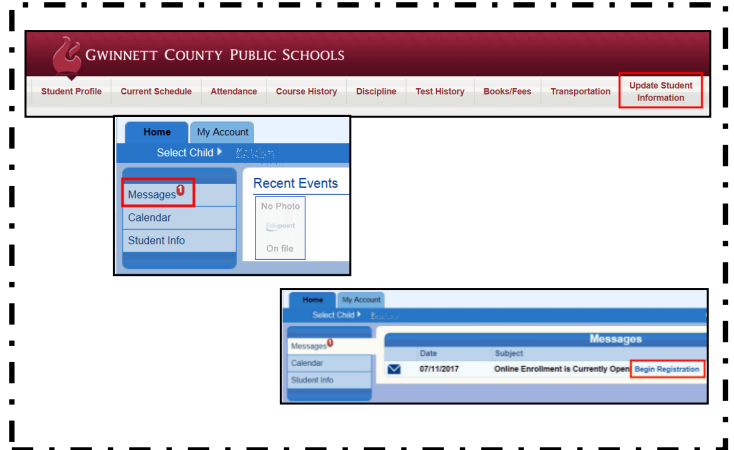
GWINNETT COUNTY PUBLIC SCHOOLS

Student Profile | Current Schedule | Attendance | Course History | Discipline | Test History | Books/Fees | Transportation | Update Student Information

Home | My Account

Select Child ▸ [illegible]

Messages 1
Calendar
Student Info

Recent Events

No Photo
Edupoint
On file

Home | My Account

Select Child ▸ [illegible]

Messages 1
Calendar
Student Info

Messages

| | Date | Subject | |
|---|---|---|---|
| | 07/11/2017 | Online Enrollment is Currently Open | Begin Registration |